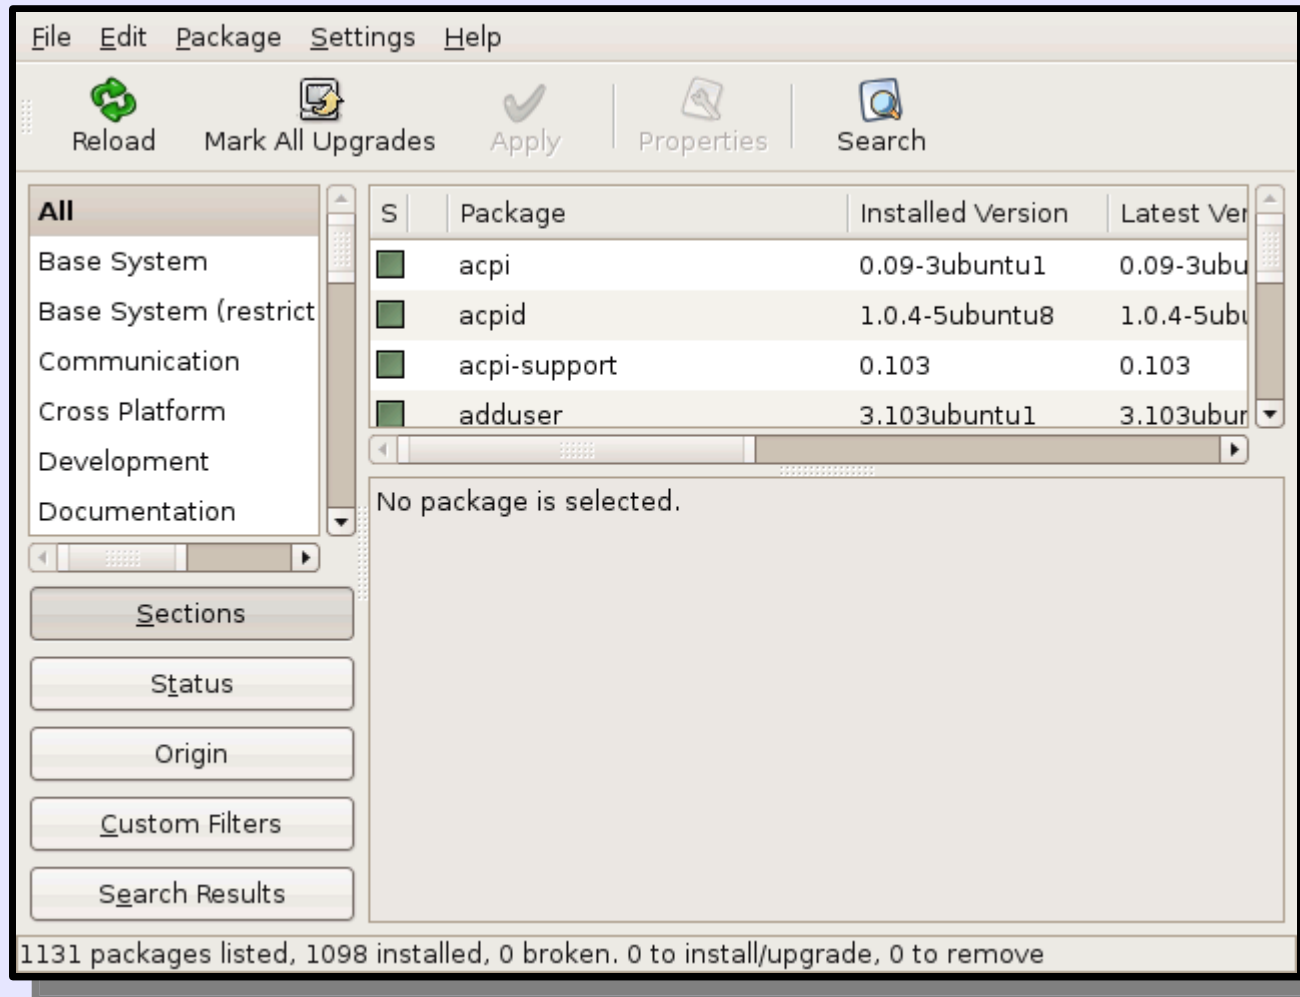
File Edit Package Settings Help

Reload Mark All Upgrades Apply Properties Search

All
Base System
Base System (restrict
Communication
Cross Platform
Development
Documentation

| S | Package | Installed Version | Latest Ver |
|---|---|---|---|
| | acpi | 0.09-3ubuntu1 | 0.09-3ubu |
| | acpid | 1.0.4-5ubuntu8 | 1.0.4-5ubu |
| | acpi-support | 0.103 | 0.103 |
| | adduser | 3.103ubuntu1 | 3.103ubur |

No package is selected.

Sections
Status
Origin
Custom Filters
Search Results

1131 packages listed, 1098 installed, 0 broken. 0 to install/upgrade, 0 to remove